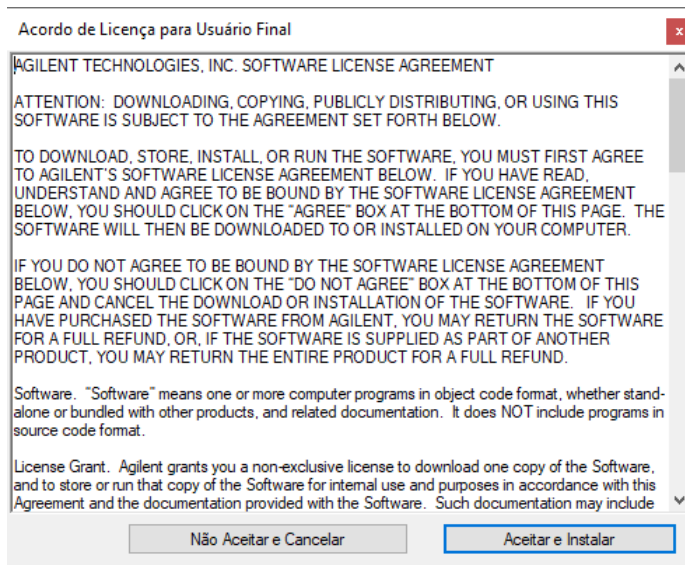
Acordo de Licença para Usuário Final

AGILENT TECHNOLOGIES, INC. SOFTWARE LICENSE AGREEMENT

ATTENTION: DOWNLOADING, COPYING, PUBLICLY DISTRIBUTING, OR USING THIS SOFTWARE IS SUBJECT TO THE AGREEMENT SET FORTH BELOW.

TO DOWNLOAD, STORE, INSTALL, OR RUN THE SOFTWARE, YOU MUST FIRST AGREE TO AGILENT'S SOFTWARE LICENSE AGREEMENT BELOW. IF YOU HAVE READ, UNDERSTAND AND AGREE TO BE BOUND BY THE SOFTWARE LICENSE AGREEMENT BELOW, YOU SHOULD CLICK ON THE "AGREE" BOX AT THE BOTTOM OF THIS PAGE. THE SOFTWARE WILL THEN BE DOWNLOADED TO OR INSTALLED ON YOUR COMPUTER.

IF YOU DO NOT AGREE TO BE BOUND BY THE SOFTWARE LICENSE AGREEMENT BELOW, YOU SHOULD CLICK ON THE "DO NOT AGREE" BOX AT THE BOTTOM OF THIS PAGE AND CANCEL THE DOWNLOAD OR INSTALLATION OF THE SOFTWARE. IF YOU HAVE PURCHASED THE SOFTWARE FROM AGILENT, YOU MAY RETURN THE SOFTWARE FOR A FULL REFUND, OR, IF THE SOFTWARE IS SUPPLIED AS PART OF ANOTHER PRODUCT, YOU MAY RETURN THE ENTIRE PRODUCT FOR A FULL REFUND.

Software. "Software" means one or more computer programs in object code format, whether stand-alone or bundled with other products, and related documentation. It does NOT include programs in source code format.

License Grant. Agilent grants you a non-exclusive license to download one copy of the Software, and to store or run that copy of the Software for internal use and purposes in accordance with this Agreement and the documentation provided with the Software. Such documentation may include

Não Aceitar e Cancelar

Aceitar e Instalar